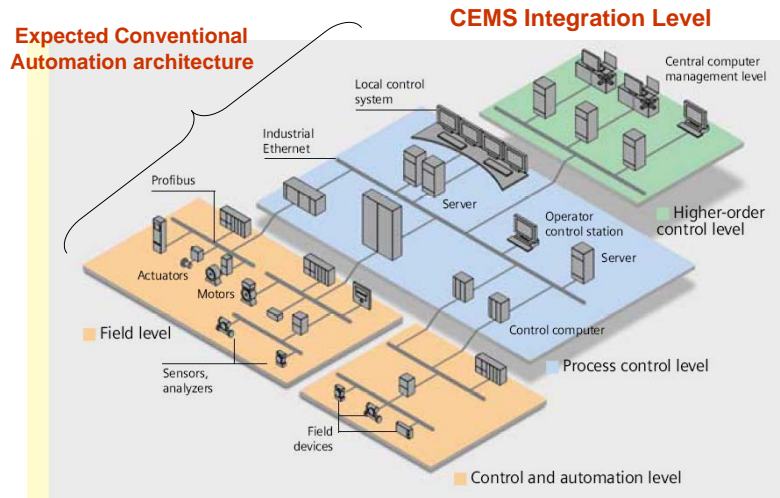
Expected Conventional Automation architecture

CEMS Integration Level

Central computer management level

Local control system

Industrial Ethernet

Profibus

Server

Operator control station

Higher-order control level

Server

Actuators

Motors

Field level

Control computer

Process control level

Sensors, analyzers

Field devices

Control and automation level